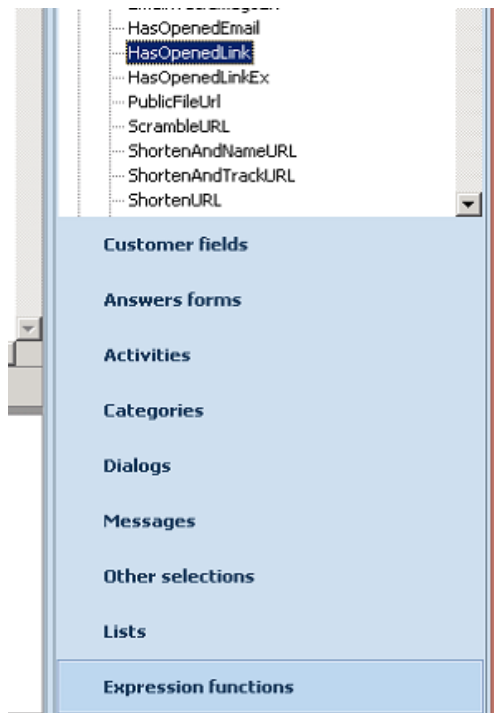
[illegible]
HasOpenedEmail
HasOpenedLink
HasOpenedLinkEx
PublicFileUrl
ScrambleURL
ShortenAndNameURL
ShortenAndTrackURL
ShortenURL

Customer fields

Answers forms

Activities

Categories

Dialogs

Messages

Other selections

Lists

Expression functions